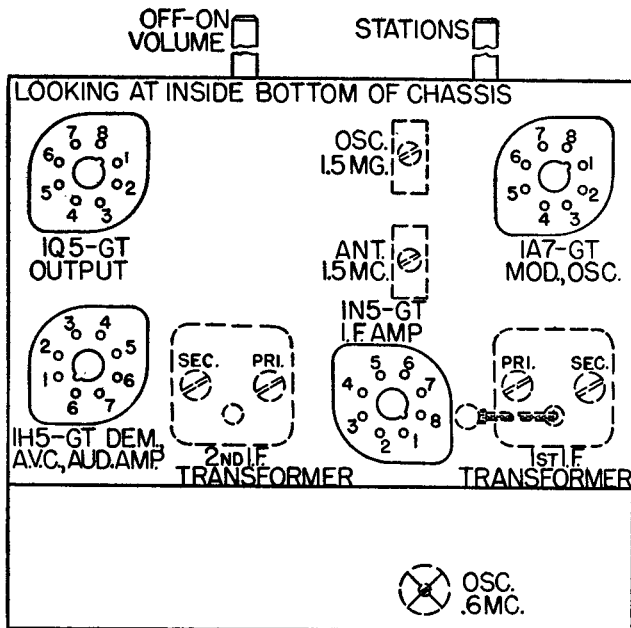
OFF-ON
VOLUME

STATIONS

LOOKING AT INSIDE BOTTOM OF CHASSIS

7 8
6 1
5 2
4 3
1Q5-GT
OUTPUT

OSC.
1.5 MG.

ANT.
1.5 MC.

7 8
6 1
5 2
4 3
1A7-GT
MOD, OSC.

1N5-GT
I.F. AMP

3 4
2 5
1 6
6 7
1H5-GT DEM.
A.V.C., AUD. AMP.

SEC. PRI.
2ND I.F.
TRANSFORMER

5 6
4 7
3 8
2 1

PRI. SEC.
1ST I.F.
TRANSFORMER

OSC.
.6 MC.